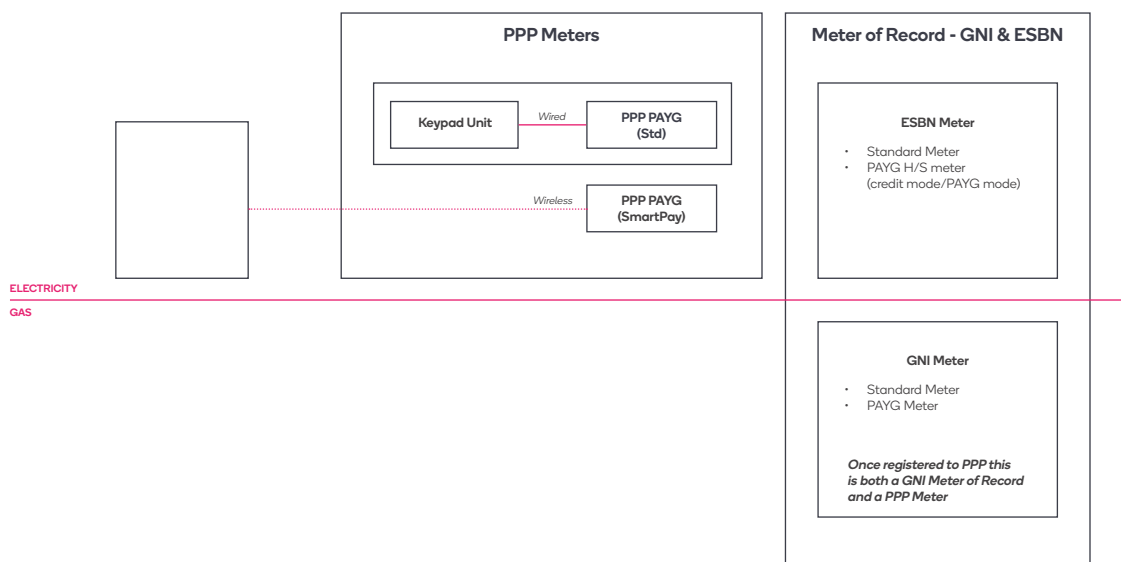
PPP Meters

Keypad Unit

Wired

PPP PAYG (Std)

Wireless

PPP PAYG (SmartPay)

Meter of Record - GNI & ESBN

ESBN Meter

- Standard Meter
- PAYG H/S meter (credit mode/PAYG mode)

ELECTRICITY

GAS

GNI Meter

- Standard Meter
- PAYG Meter

Once registered to PPP this is both a GNI Meter of Record and a PPP Meter